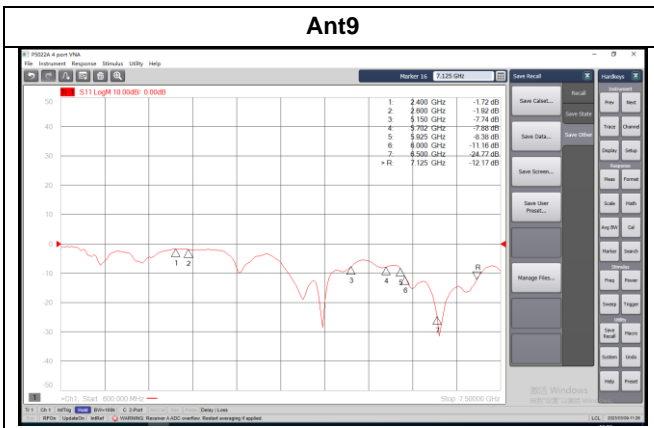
Ant9

P9022A 4-port VNA
File Instrument Response Stimulus Utility Help

Marker 16 7.125 GHz

Save Recall

Hardkeys

Tr1 S11 LogM 10.00dB/ 0.00dB

| | | |
|---|---|---|
| 1: | 2.400 GHz | -1.72 dB |
| 2: | 2.600 GHz | -1.92 dB |
| 3: | 5.150 GHz | -7.74 dB |
| 4: | 5.702 GHz | -7.88 dB |
| 5: | 5.925 GHz | -8.38 dB |
| 6: | 6.000 GHz | -11.16 dB |
| 7: | 6.500 GHz | -24.77 dB |
| > R: | 7.125 GHz | -12.17 dB |

50
40
30
20
10
0
-10
-20
-30
-40
-50

1 2 3 4 5 6 7 R

1 >Ch1: Start 600.000 MHz Stop 7.50000 GHz

Save Cal/set...
Save Data...
Save Screen...
Save User Preset...
Manage Files...

Recall
Save State
Save Other

Instrument
Prev Next
Trace Channel
Display Setup
Response
Meas Format
Scale Math
Avg BW Cal
Marker Search
Stimulus
Freq Power
Sweep Trigger
Utility
Save Recall Macro
System Undo
Help Preset

Tr 1 Ch 1 IntTrig Hold BW=10k C 2-Port Delay: Loss
RFOn UpdateOn IntRef WARNING: Receiver A ADC overflow. Restart averaging if applied
LCL